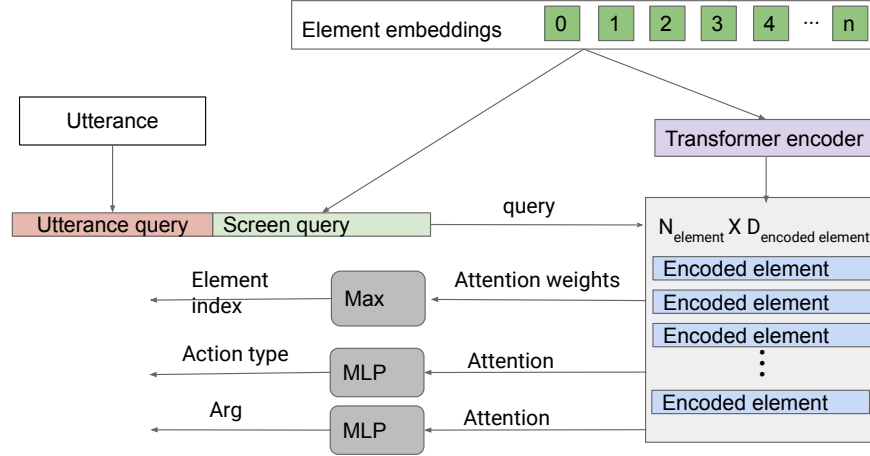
Element embeddings 0 1 2 3 4 ··· n

Utterance

Transformer encoder

Utterance query | Screen query

query

$N_{element}$ X $D_{encoded element}$

Element index

Max

Attention weights

Encoded element

Encoded element

Encoded element

Action type

MLP

Attention

Arg

MLP

Attention

Encoded element